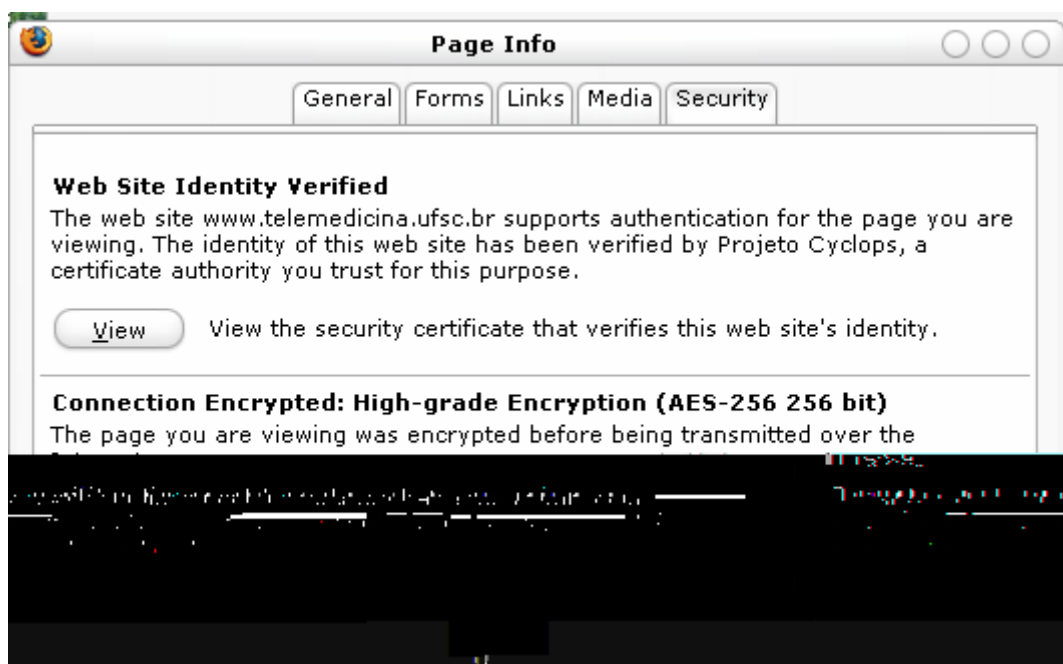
Page Info

General | Forms | Links | Media | Security

Web Site Identity Verified

The web site www.telemedicina.ufsc.br supports authentication for the page you are viewing. The identity of this web site has been verified by Projeto Cyclops, a certificate authority you trust for this purpose.

View

View the security certificate that verifies this web site's identity.

Connection Encrypted: High-grade Encryption (AES-256 256 bit)

The page you are viewing was encrypted before being transmitted over the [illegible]

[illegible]